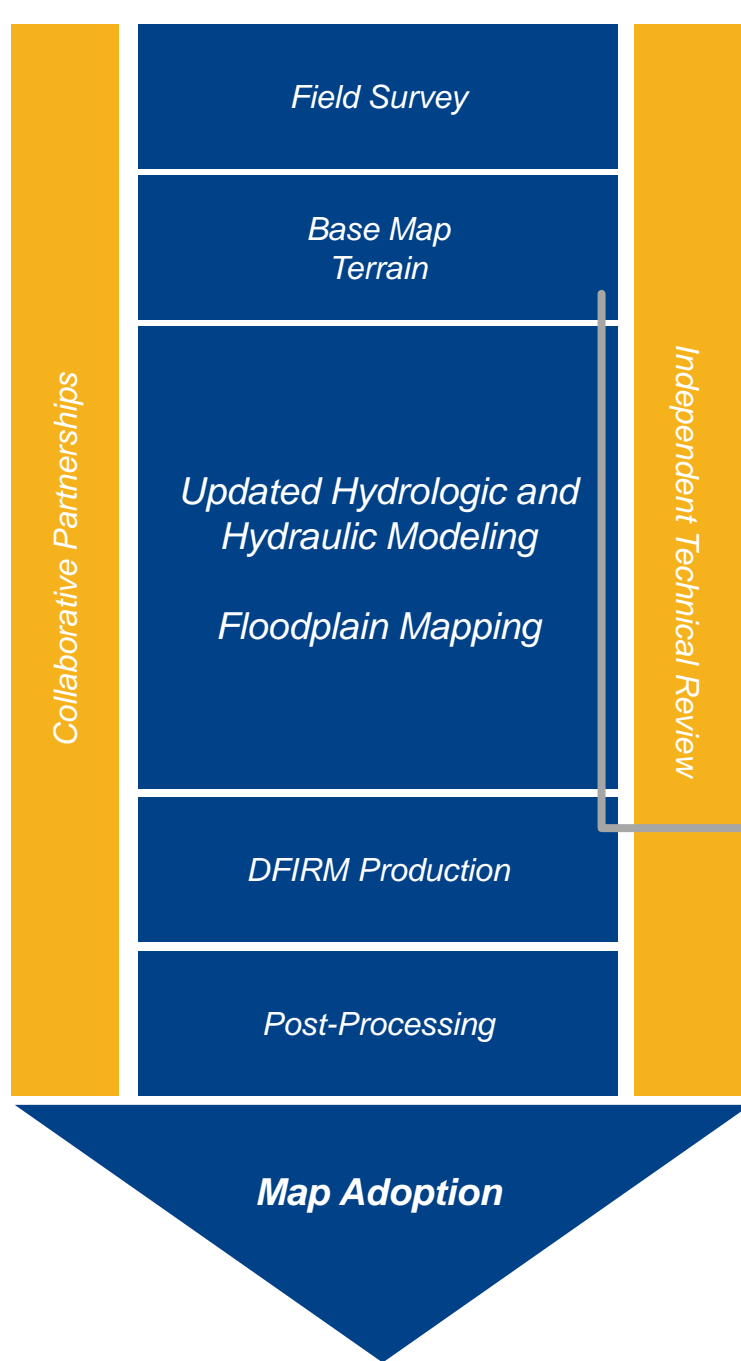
Collaborative Partnerships

Field Survey

Base Map
Terrain

Updated Hydrologic and Hydraulic Modeling

Floodplain Mapping

DFIRM Production

Post-Processing

Independent Technical Review

Map Adoption